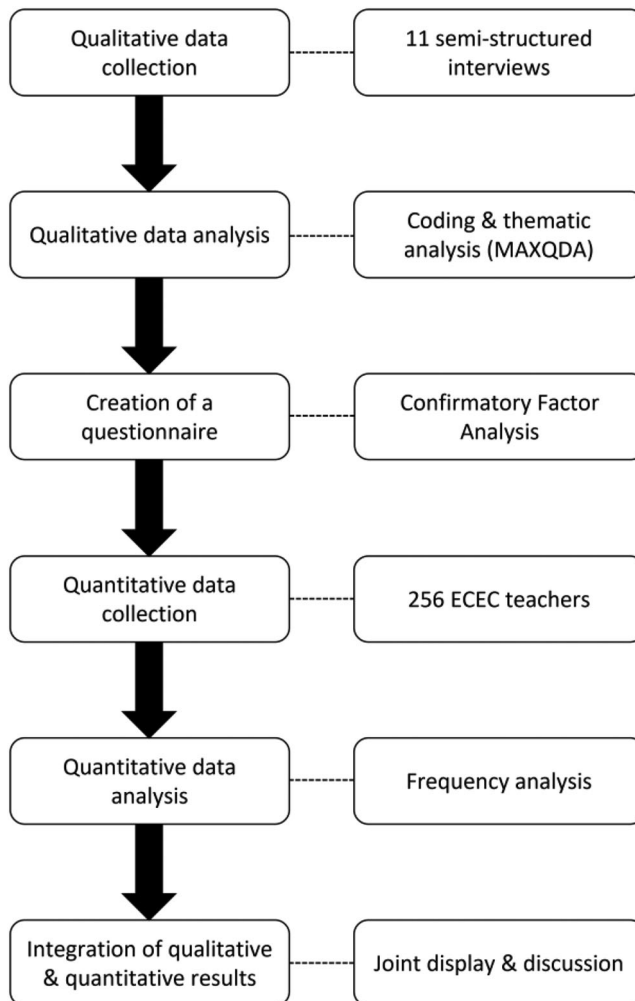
Qualitative data collection

11 semi-structured interviews

Qualitative data analysis

Coding & thematic analysis (MAXQDA)

Creation of a questionnaire

Confirmatory Factor Analysis

Quantitative data collection

256 ECEC teachers

Quantitative data analysis

Frequency analysis

Integration of qualitative & quantitative results

Joint display & discussion